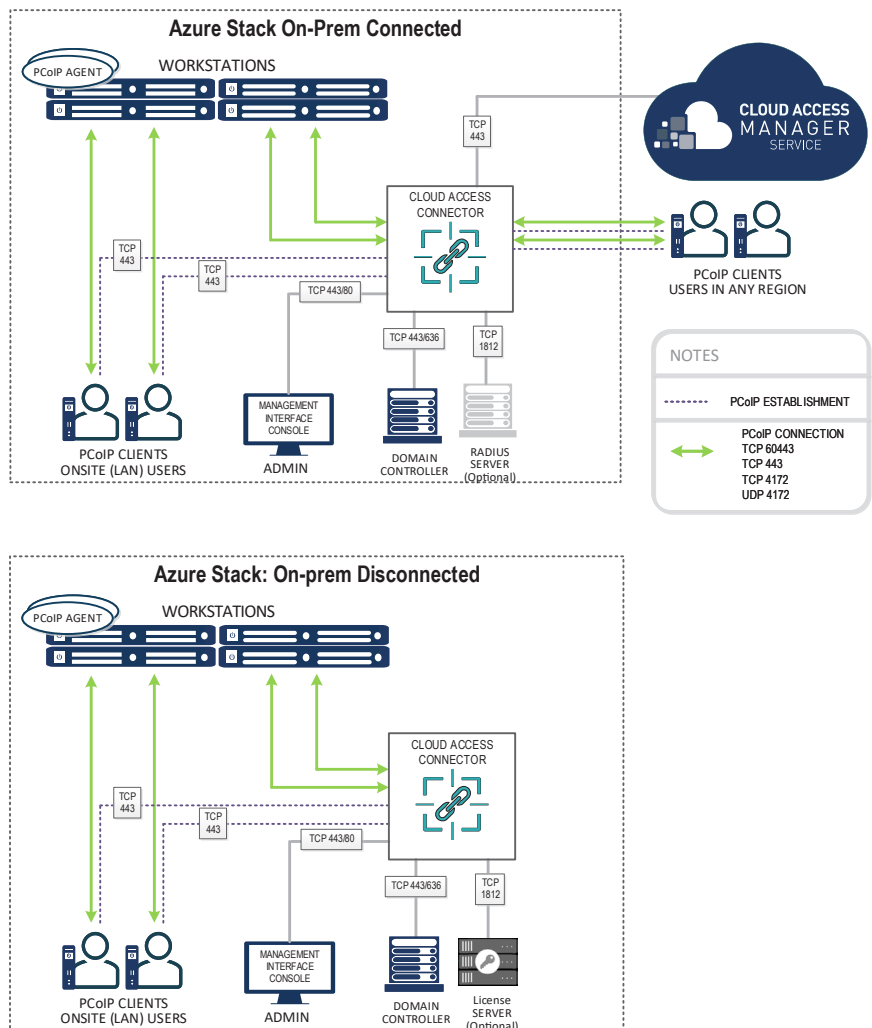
Azure Stack On-Prem Connected

PCoIP AGENT

WORKSTATIONS

TCP 443

CLOUD ACCESS MANAGER SERVICE

CLOUD ACCESS CONNECTOR

TCP 443

TCP 443

PCoIP CLIENTS USERS IN ANY REGION

TCP 443/80

TCP 443/636

TCP 1812

NOTES

PCoIP ESTABLISHMENT

PCoIP CONNECTION
TCP 60443
TCP 443
TCP 4172
UDP 4172

MANAGEMENT INTERFACE CONSOLE

PCoIP CLIENTS ONSITE (LAN) USERS

ADMIN

DOMAIN CONTROLLER

RADIUS SERVER (Optional)

Azure Stack: On-prem Disconnected

PCoIP AGENT

WORKSTATIONS

CLOUD ACCESS CONNECTOR

TCP 443

TCP 443

TCP 443/80

TCP 443/636

TCP 1812

MANAGEMENT INTERFACE CONSOLE

PCoIP CLIENTS ONSITE (LAN) USERS

ADMIN

DOMAIN CONTROLLER

License SERVER (Optional)